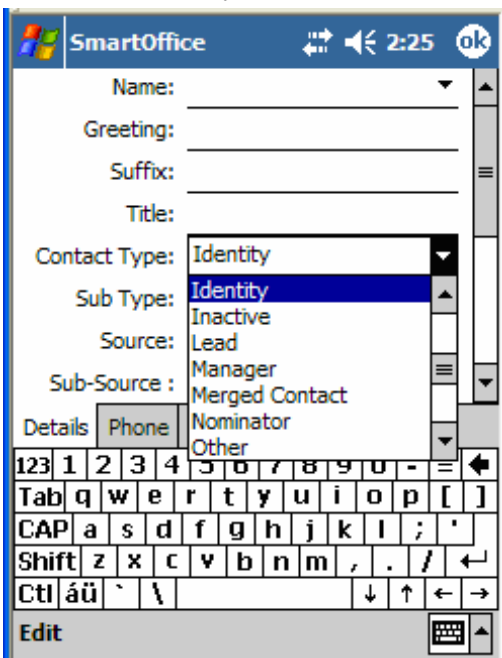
SmartOffice 2:25 ok

Name:
Greeting:
Suffix:
Title:
Contact Type: Identity
Sub Type:
Source:
Sub-Source :

Identity
Inactive
Lead
Manager
Merged Contact
Nominator
Other

Details Phone

123 1 2 3 4 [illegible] - = 
Tab q w e r t y u i o p [ ]
CAP a s d f g h j k l ; '
Shift z x c v b n m , . /
Ctl áü ` \

Edit